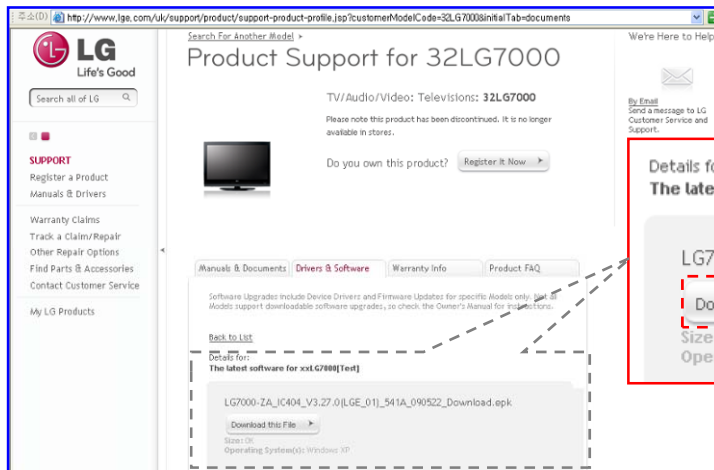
주소(D) http://www.lge.com/uk/support/product/support-product-profile.jsp?customerModelCode=32LG7000&initialTab=documents

LG
Life's Good

Search all of LG

SUPPORT
Register a Product
Manuals & Drivers

Warranty Claims
Track a Claim/Repair
Other Repair Options
Find Parts & Accessories
Contact Customer Service

My LG Products

Search For Another Model >
Product Support for 32LG7000

TV/Audio/Video: Televisions: 32LG7000
Please note this product has been discontinued. It is no longer available in stores.

Do you own this product? Register It Now

Manuals & Documents | Drivers & Software | Warranty Info | Product FAQ

Software Upgrades include Device Drivers and Firmware Updates for specific Models only. Not all Models support downloadable software upgrades, so check the Owner's Manual for instructions.

Back to List

Details for:
The latest software for xxLG7000[Test]

LG7000-ZA_IC404_V3.27.0(LGE_01)_541A_090522_Download.epk

Download this File

Size: 0K
Operating System(s): Windows XP

We're Here to Help

By Email
Send a message to LG Customer Service and Support.

Details fo
The late

LG7
Do
Size
Ope